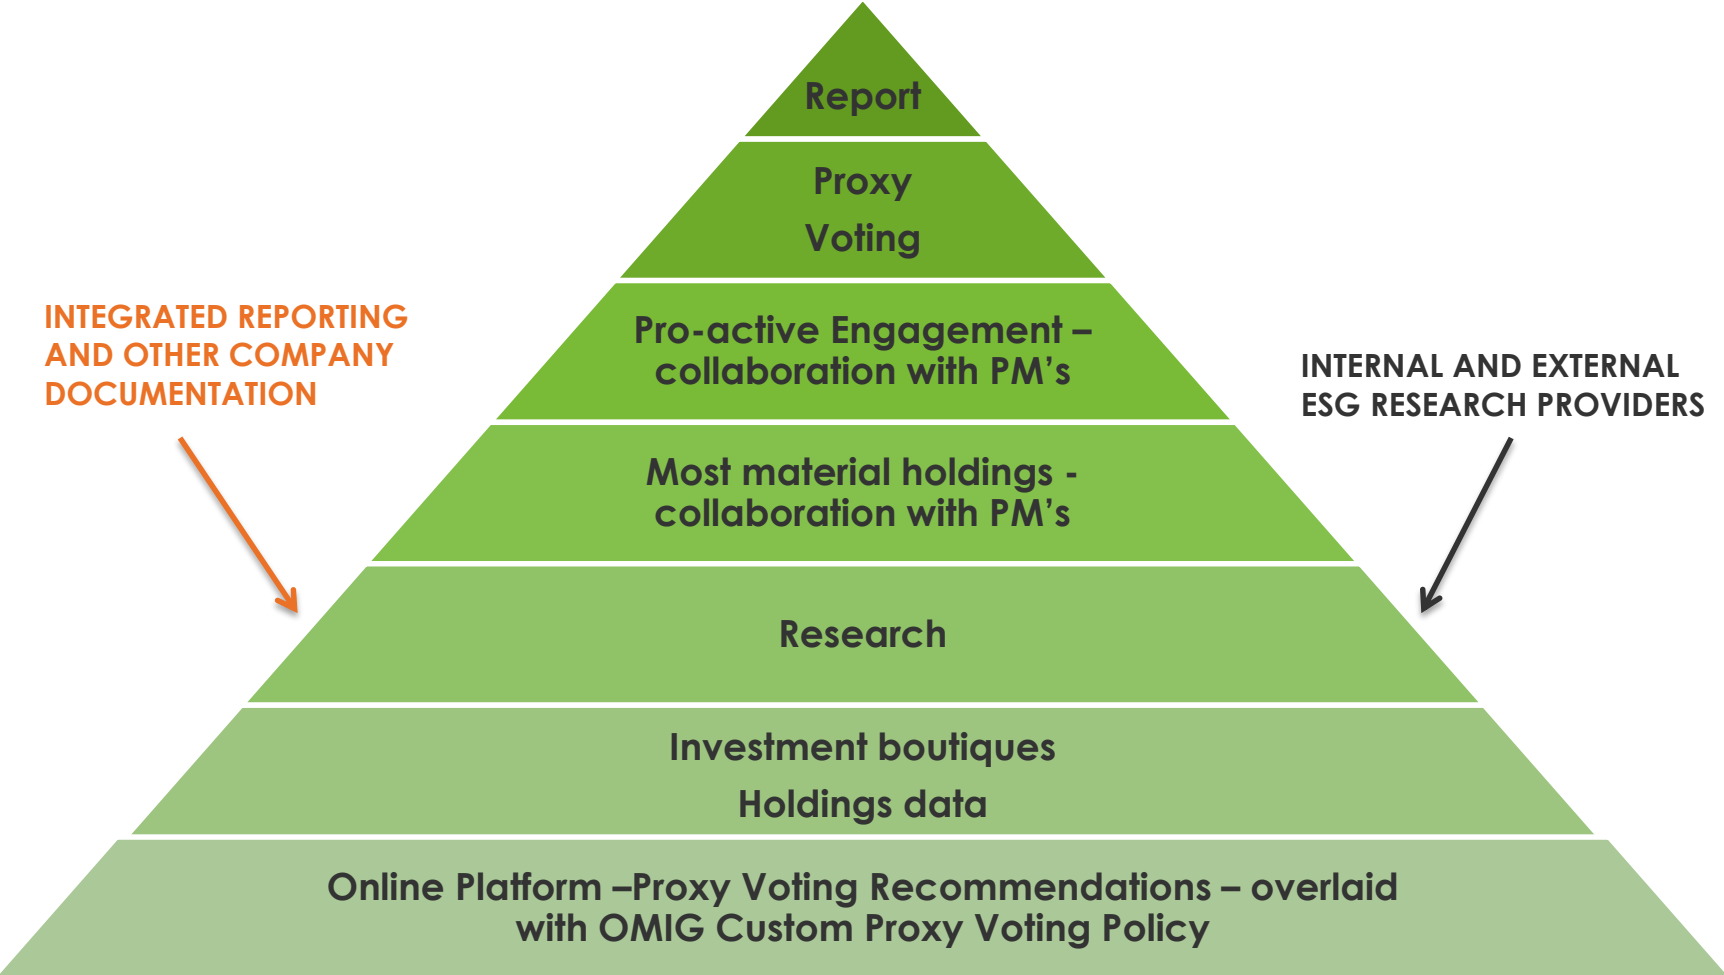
Report

Proxy
Voting

INTEGRATED REPORTING AND OTHER COMPANY DOCUMENTATION

Pro-active Engagement – collaboration with PM's

INTERNAL AND EXTERNAL ESG RESEARCH PROVIDERS

Most material holdings - collaboration with PM's

Research

Investment boutiques
Holdings data

Online Platform –Proxy Voting Recommendations – overlaid with OMIG Custom Proxy Voting Policy